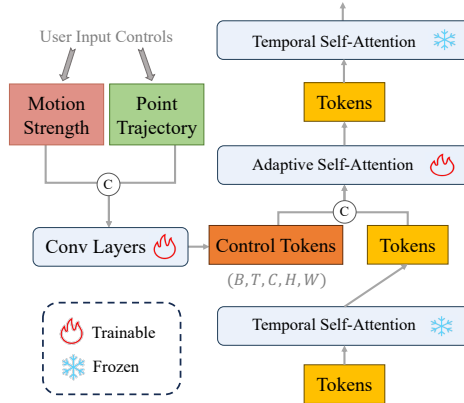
User Input Controls

Motion Strength

Point Trajectory

C

Conv Layers

Control Tokens

$(B, T, C, H, W)$

Trainable

Frozen

Temporal Self-Attention

Tokens

Adaptive Self-Attention

C

Tokens

Temporal Self-Attention

Tokens